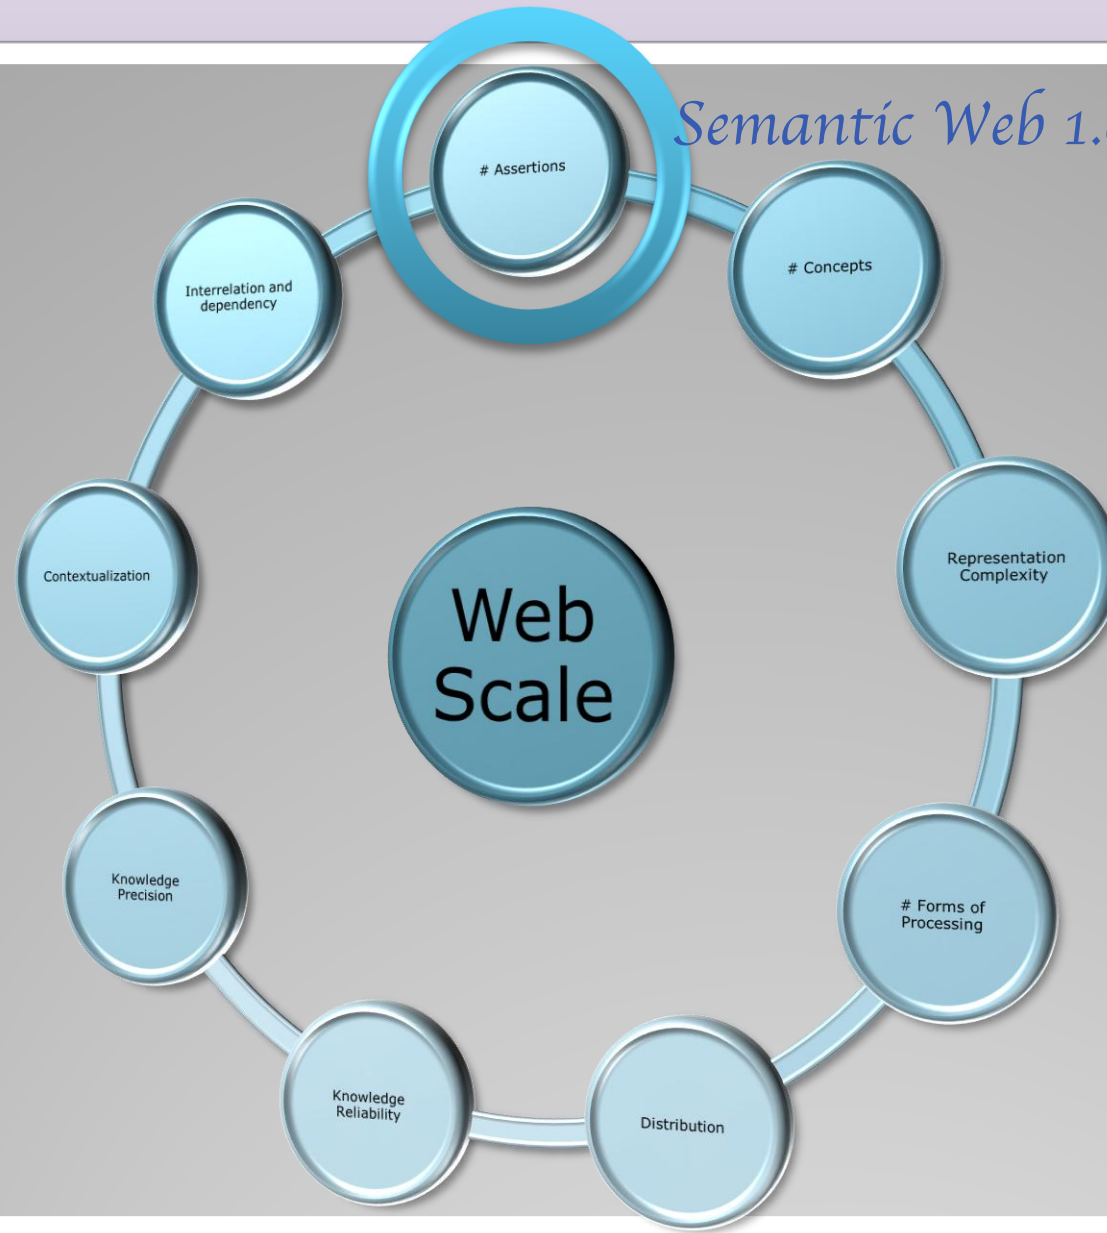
Semantic Web 1.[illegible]

# Assertions

# Concepts

Representation Complexity

# Forms of Processing

Distribution

Knowledge Reliability

Knowledge Precision

Contextualization

Interrelation and dependency

Web Scale